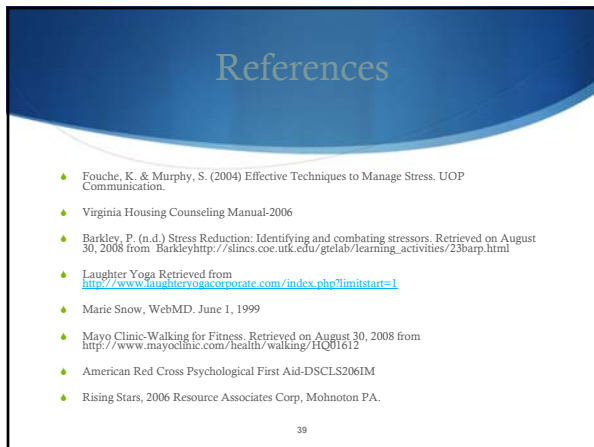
References

Fouche, K. & Murphy, S. (2004) Effective Techniques to Manage Stress. UOP Communication.

Virginia Housing Counseling Manual-2006

Barkley, P. (n.d.) Stress Reduction: Identifying and combating stressors. Retrieved on August 30, 2008 from Barkleyhttp://slincs.coe.utk.edu/gtelab/learning_activities/23barp.html

Laughter Yoga Retrieved from http://www.laughteryogacorporate.com/index.php?limitstart=1

Marie Snow, WebMD. June 1, 1999

Mayo Clinic-Walking for Fitness. Retrieved on August 30, 2008 from http://www.mayoclinic.com/health/walking/HQ01612

American Red Cross Psychological First Aid-DSCLS206IM

Rising Stars, 2006 Resource Associates Corp, Mohnoton PA.

39